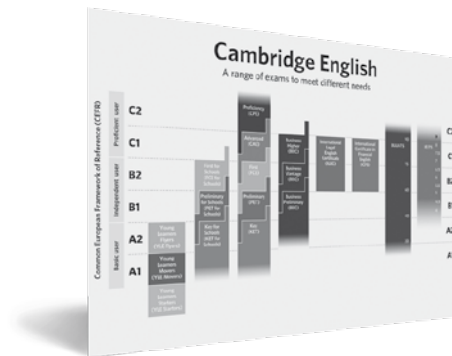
Cambridge English
A range of exams to meet different needs

Common European Framework of Reference (CEFR)

Proficient user
C2
C1

Independent user
B2
B1

Basic user
A2
A1

Young Learners Flyers (YLE Flyers)

Young Learners Movers (YLE Movers)

Young Learners Starters (YLE Starters)

First for Schools (FCE for Schools)

Preliminary for Schools (PET for Schools)

Key for Schools (KET for Schools)

Proficiency (CPE)

Advanced (CAE)

First (FCE)

Preliminary (PET)

Key (KET)

Business Higher (BEC)

Business Vantage (BEC)

Business Preliminary (BEC)

International Legal English Certificate (ILEC)

International Certificate in Financial English (ICFE)

IELTS

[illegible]

C
C
B
B
A
A